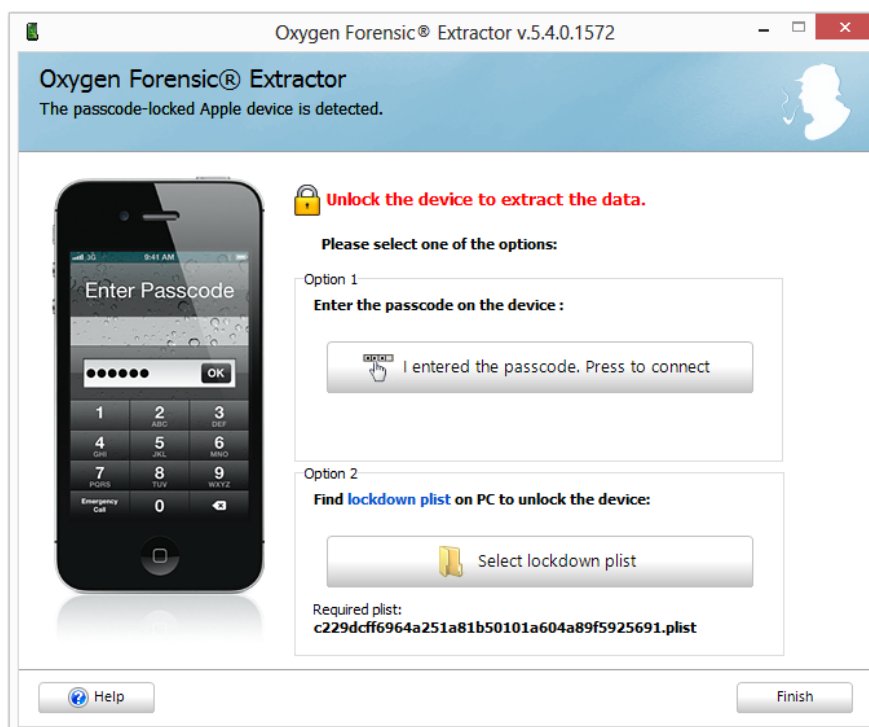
Oxygen Forensic® Extractor v.5.4.0.1572

Oxygen Forensic® Extractor
The passcode-locked Apple device is detected.

9:41 AM
Enter Passcode
●●●●●● OK
1
2 ABC
3 DEF
4 GHI
5 JKL
6 MNO
7 PQRS
8 TUV
9 WXYZ
Emergency Call
0

Unlock the device to extract the data.

Please select one of the options:

Option 1
Enter the passcode on the device :
I entered the passcode. Press to connect

Option 2
Find lockdown plist on PC to unlock the device:
Select lockdown plist
Required plist:
c229dcff6964a251a81b50101a604a89f5925691.plist

Help
Finish